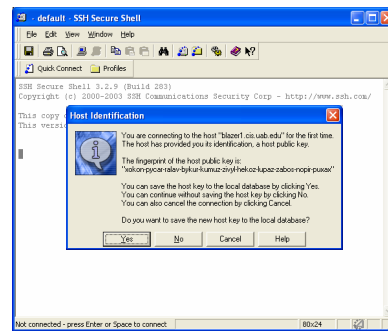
- default - SSH Secure Shell

File Edit View Window Help

Quick Connect Profiles

SSH Secure Shell 3.2.9 (Build 283)
Copyright (c) 2000-2003 SSH Communications Security Corp - http://www.ssh.com/

This copy
This versi

Host Identification

You are connecting to the host "blazer1.cis.uab.edu" for the first time. The host has provided you its identification, a host public key.

The fingerprint of the host public key is:
"xokon-pycar-ralav-byikur-kumuz-zivyl-hekoz-lupaz-zaboo-nopir-puxax"

You can save the host key to the local database by clicking Yes.
You can continue without saving the host key by clicking No.
You can also cancel the connection by clicking Cancel.

Do you want to save the new host key to the local database?

Yes No Cancel Help

Not connected - press Enter or Space to connect 80x24